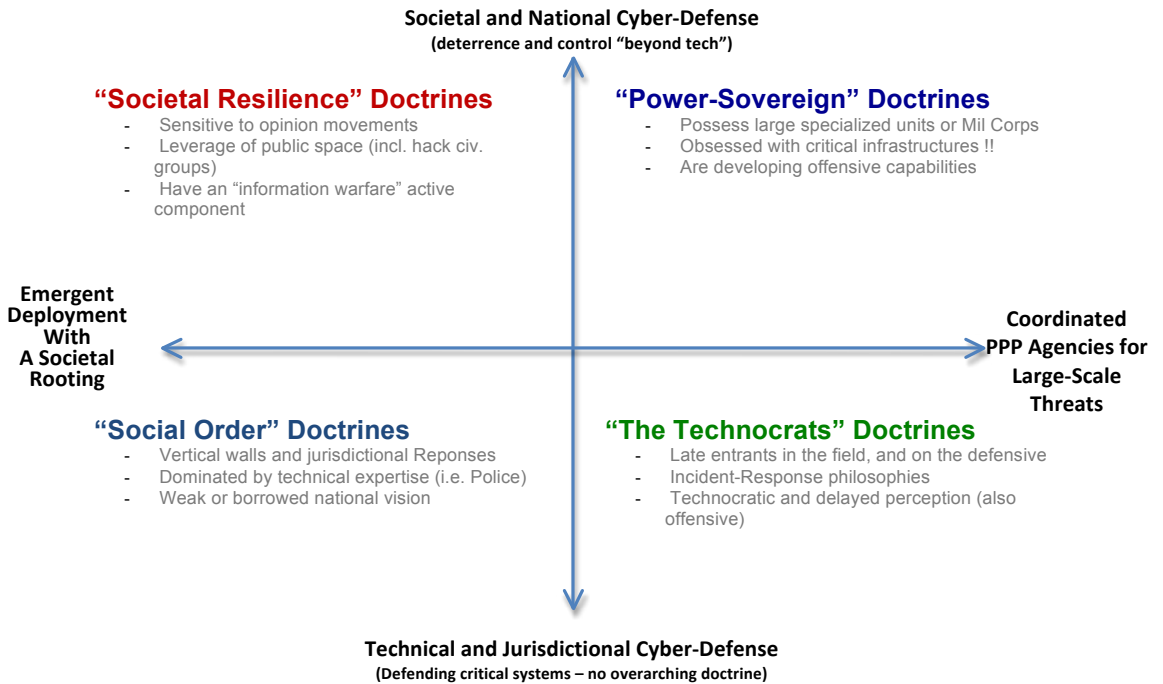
Societal and National Cyber-Defense
(deterrence and control "beyond tech")

"Societal Resilience" Doctrines
- Sensitive to opinion movements
- Leverage of public space (incl. hack civ. groups)
- Have an "information warfare" active component

"Power-Sovereign" Doctrines
- Possess large specialized units or Mil Corps
- Obsessed with critical infrastructures !!
- Are developing offensive capabilities

Emergent Deployment With A Societal Rooting

Coordinated PPP Agencies for Large-Scale Threats

"Social Order" Doctrines
- Vertical walls and jurisdictional Reponses
- Dominated by technical expertise (i.e. Police)
- Weak or borrowed national vision

"The Technocrats" Doctrines
- Late entrants in the field, and on the defensive
- Incident-Response philosophies
- Technocratic and delayed perception (also offensive)

Technical and Jurisdictional Cyber-Defense
(Defending critical systems – no overarching doctrine)